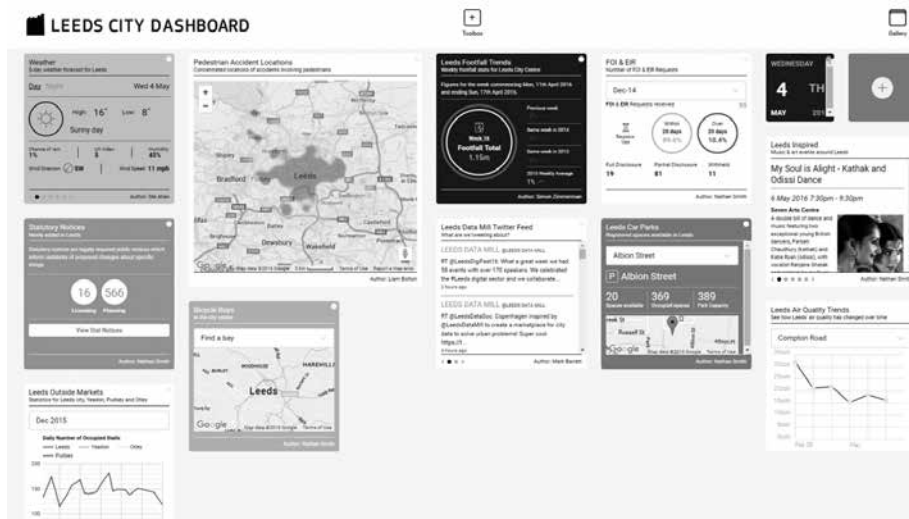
LEEDS CITY DASHBOARD

Toolbox

Gallery

Weather
Enter weather forecast for Leeds

Day Night Wed 4 May

High 16° Low 8°

Sunny day

Chance of rain 1% UV index 5 Humidity 45%

Wind Direction SW Wind Speed 11 mph

Author: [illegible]

Pedestrian Accident Locations
Concentrated locations of accidents involving pedestrians

Bradford

Leeds

Dewsbury

Wakefield

Google

Author: Liam Bolton

Leeds Footfall Trends
Weekly footfall stats for Leeds City Centre

Figures for the week commencing Mon, 11th April 2016 and ending Sun, 17th April 2016

Week 15
Footfall Total
1.15m

Previous week

Same week in 2014

Same week in 2015

2015 Weekly Average

Author: Simon Zimmerman

FOI & EIR
Number of FOI & EIR Requests

Dec-14

FOI & EIR Requests received

Within 20 days

Over 20 days 12.4%

Full Disclosure 19

Partial Disclosure 81

Withheld 11

Author: Nathan Smith

WEDNESDAY

4

MAY

TH

Leeds Inspired
Music & art events around Leeds

My Soul is Alight - Kathak and Odissi Dance

6 May 2016 7:30pm - 9:30pm

Seven Arts Centre

Author: Nathan Smith

Statutory Notices
Newly added in Leeds

16 Licensing

566 Planning

View Stat Notices

Author: Nathan Smith

Leeds Data Mill Twitter Feed
What are we tweeting about?

LEEDS DATA MILL @LEEDSDATAMILL

RT @LeedsDigFest16: What a great week we had 58 events with over 170 speakers. We celebrated the #Leeds digital sector and we collaborate...

LEEDS DATA MILL @LEEDSDATAMILL

RT @LeedsDataSoc: Copenhagen inspired by @LeedsDataMill to create a marketplace for city data to solve urban problems! Super cool https://t...

Author: Mark Barrett

Leeds Car Parks
Registered spaces available in Leeds

Albion Street

P Albion Street

20 Spaces available

369 Occupied spaces

389 Park capacity

Russell St

Google

Author: Nathan Smith

Bicycle Bays
In the city centre

Find a bay

Leeds

Google

Author: Nathan Smith

Leeds Air Quality Trends
See how Leeds' air quality has changed over time

Compton Road

Leeds Outside Markets
Statistics for Leeds city, Headley, Pudsey and Otley

Dec 2015

Daily Number of Occupied Stalls

Leeds Headley Otley Pudsey

150

100